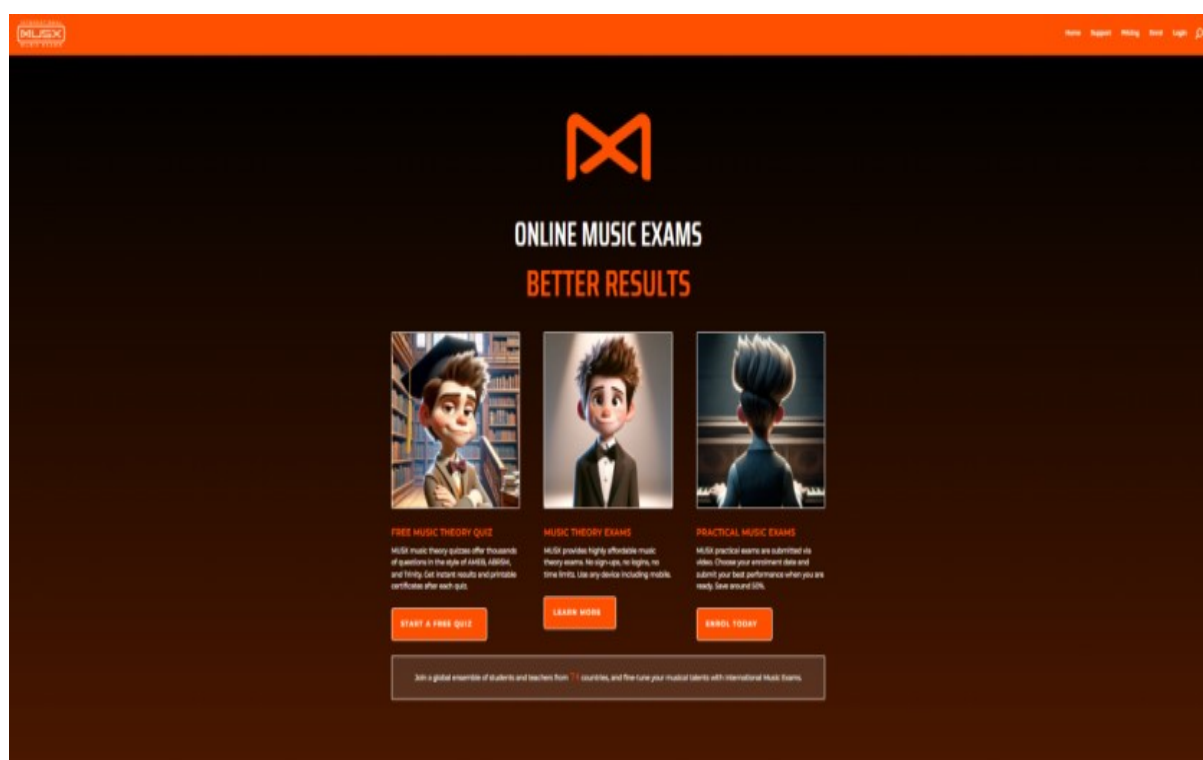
MUSX

Home Support Pricing Enrol Login

ONLINE MUSIC EXAMS

BETTER RESULTS

FREE MUSIC THEORY QUIZ

MUSX music theory quizzes offer thousands of questions in the style of AMEB, ABRSM, and Trinity. Get instant results and printable certificates after each quiz.

START A FREE QUIZ

MUSIC THEORY EXAMS

MUSX provides highly affordable music theory exams. No sign-ups, no logins, no time limits. Use any device including mobile.

LEARN MORE

PRACTICAL MUSIC EXAMS

MUSX practical exams are submitted via video. Choose your enrolment date and submit your best performance when you are ready. Save around 50%.

ENROL TODAY

Join a global ensemble of students and teachers from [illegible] countries, and fine-tune your musical talents with International Music Exams.